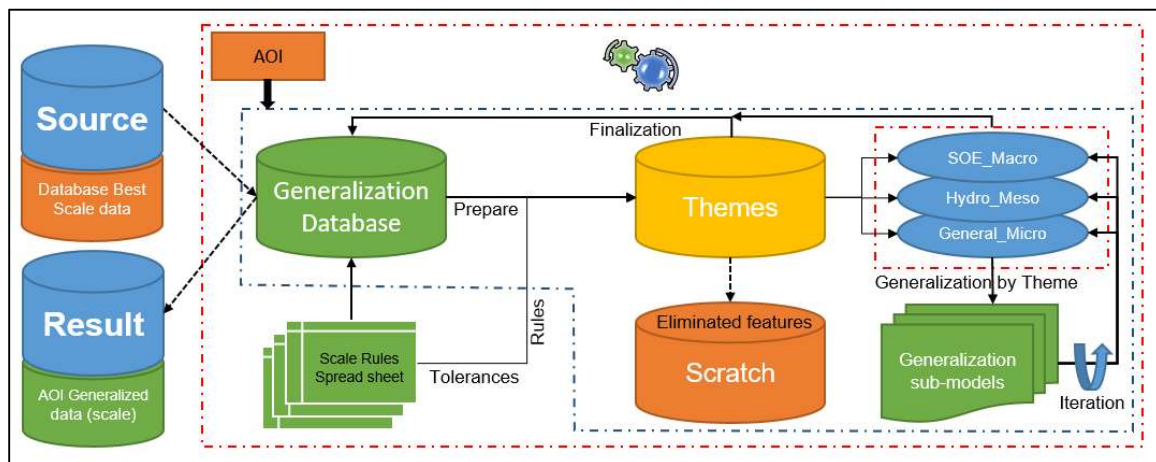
AOI

Source

Database Best Scale data

Result

AOI Generalized data (scale)

Finalization

Generalization Database

Prepare

Themes

SOE_Macro

Hydro_Meso

General_Micro

Generalization by Theme

Rules

Scale Rules Spread sheet

Tolerances

Eliminated features

Scratch

Generalization sub-models

Iteration